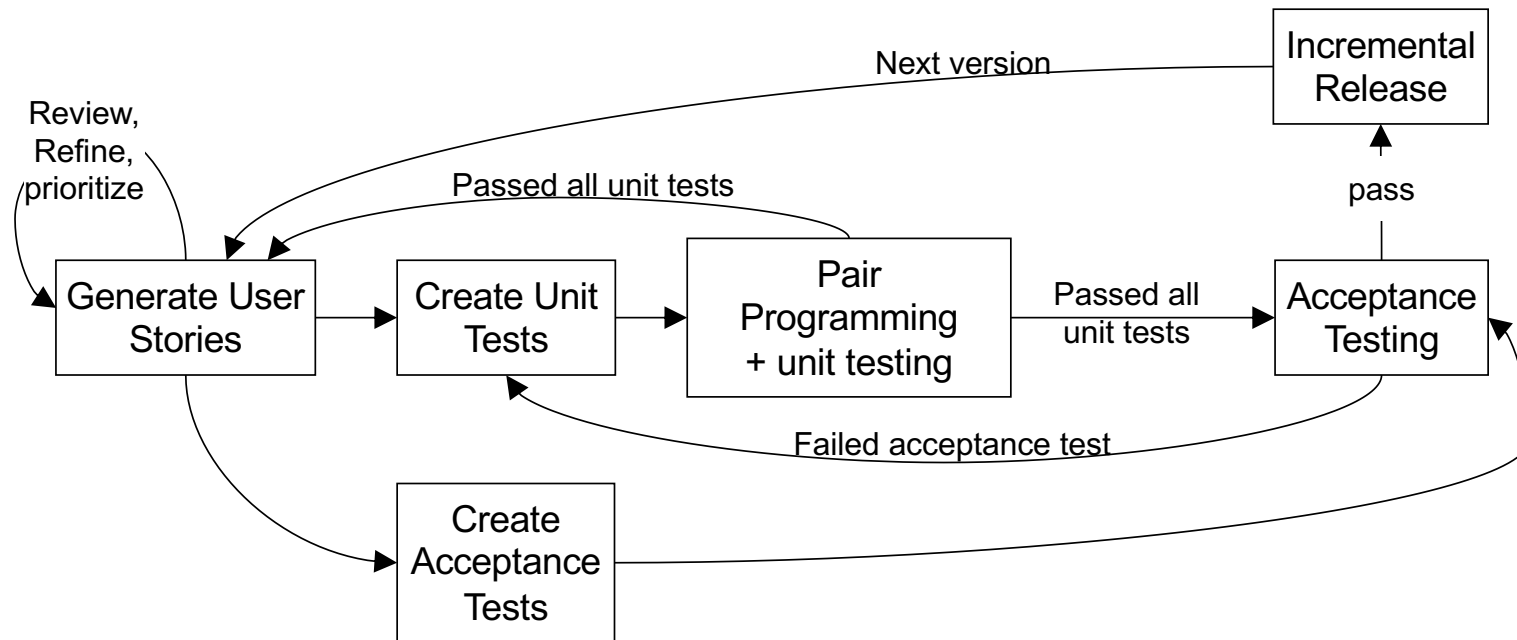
Next version

Incremental Release

Review, Refine, prioritize

Passed all unit tests

pass

Generate User Stories

Create Unit Tests

Pair Programming + unit testing

Passed all unit tests

Acceptance Testing

Failed acceptance test

Create Acceptance Tests